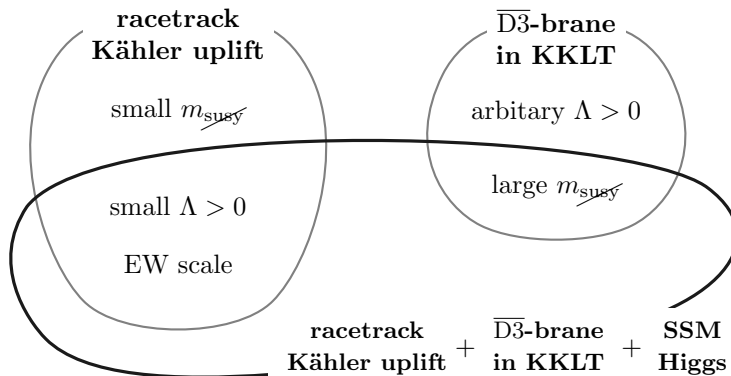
racetrack
Kähler uplift

small $m_{\not{susy}}$

small $\Lambda > 0$

EW scale

$\overline{\text{D3}}$-brane
in KKLT

arbitary $\Lambda > 0$

large $m_{\not{susy}}$

racetrack
Kähler uplift + $\overline{\text{D3}}$-brane
in KKLT + SSM
Higgs